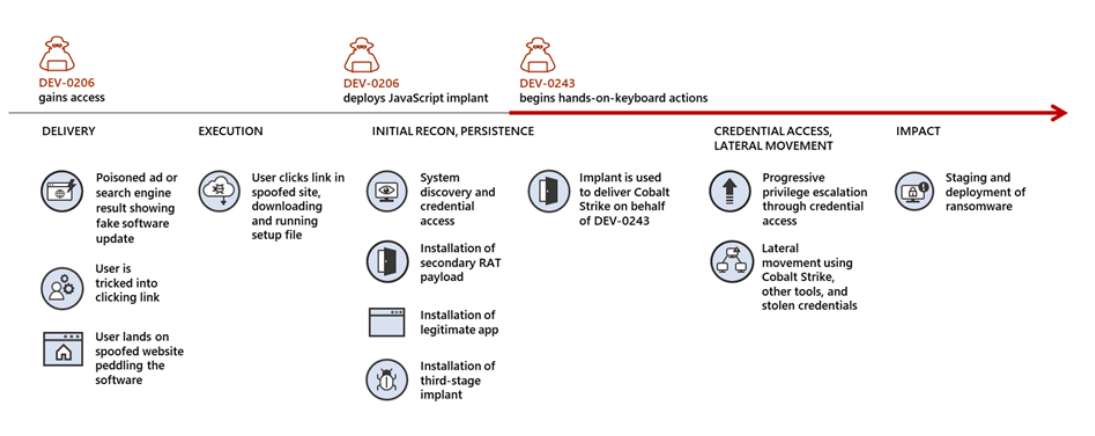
DEV-0206
gains access

DEV-0206
deploys JavaScript implant

DEV-0243
begins hands-on-keyboard actions

DELIVERY

Poisoned ad or search engine result showing fake software update

User is tricked into clicking link

User lands on spoofed website peddling the software

EXECUTION

User clicks link in spoofed site, downloading and running setup file

INITIAL RECON, PERSISTENCE

System discovery and credential access

Installation of secondary RAT payload

Installation of legitimate app

Installation of third-stage implant

Implant is used to deliver Cobalt Strike on behalf of DEV-0243

CREDENTIAL ACCESS, LATERAL MOVEMENT

Progressive privilege escalation through credential access

Lateral movement using Cobalt Strike, other tools, and stolen credentials

IMPACT

Staging and deployment of ransomware